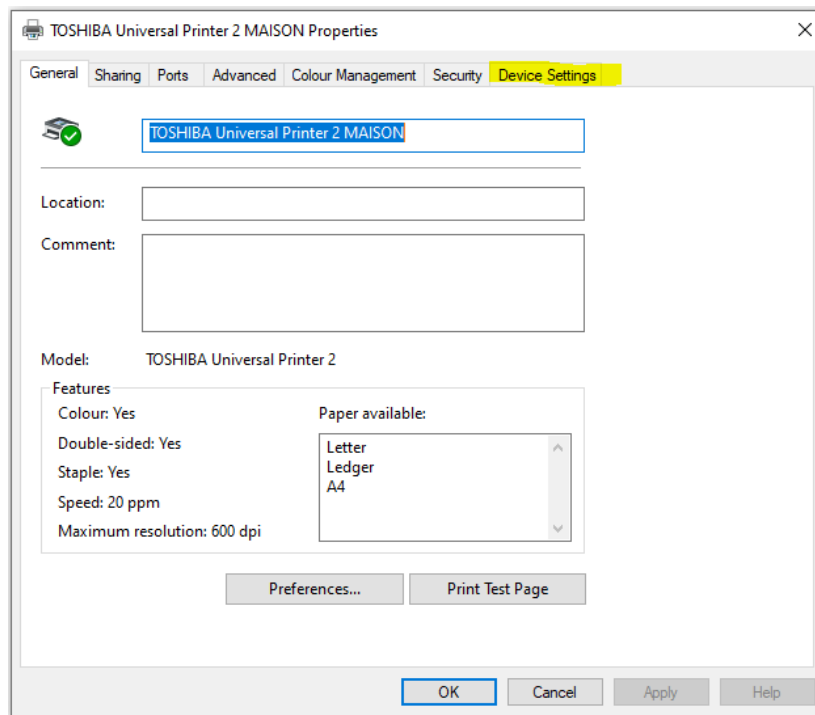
TOSHIBA Universal Printer 2 MAISON Properties

General | Sharing | Ports | Advanced | Colour Management | Security | Device Settings

TOSHIBA Universal Printer 2 MAISON

Location:

Comment:

Model: TOSHIBA Universal Printer 2

Features

Colour: Yes

Double-sided: Yes

Staple: Yes

Speed: 20 ppm

Maximum resolution: 600 dpi

Paper available:

Letter
Ledger
A4

Preferences...

Print Test Page

OK

Cancel

Apply

Help